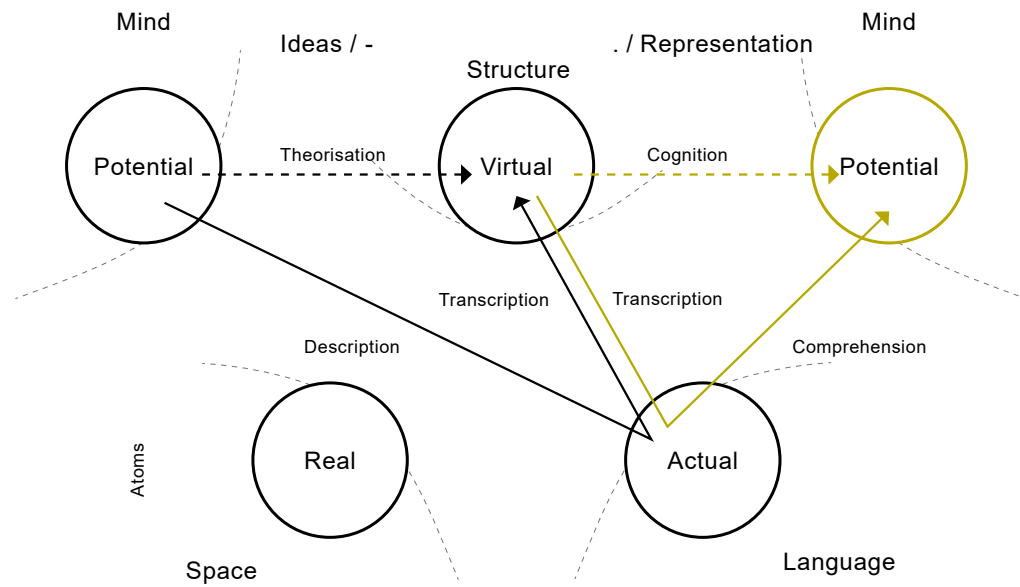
Mind

Ideas / -

Structure

. / Representation

Mind

Potential

Theorisation

Virtual

Cognition

Potential

Transcription

Transcription

Description

Comprehension

Atoms

Real

Actual

Space

Language